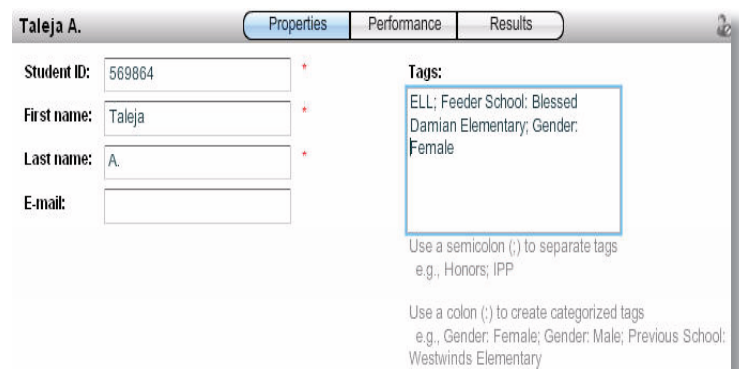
Taleja A.

Properties | Performance | Results

Student ID: 569864 *

First name: Taleja *

Last name: A. *

E-mail:

Tags:

ELL; Feeder School: Blessed Damian Elementary; Gender: Female

Use a semicolon (;) to separate tags
e.g., Honors; IPP

Use a colon (:) to create categorized tags
e.g., Gender: Female; Gender: Male; Previous School: Westwinds Elementary